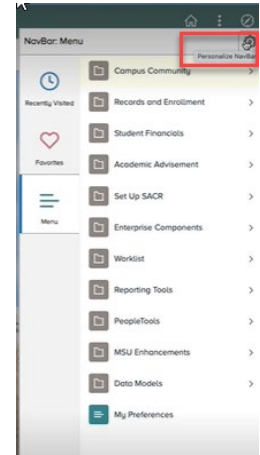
NavBar: Menu

Personalize NavBar

Recently Visited

Favorites

Menu

Campus Community

Records and Enrollment

Student Financials

Academic Advisement

Set Up SACR

Enterprise Components

Worklist

Reporting Tools

PeopleTools

MSU Enhancements

Data Models

My Preferences